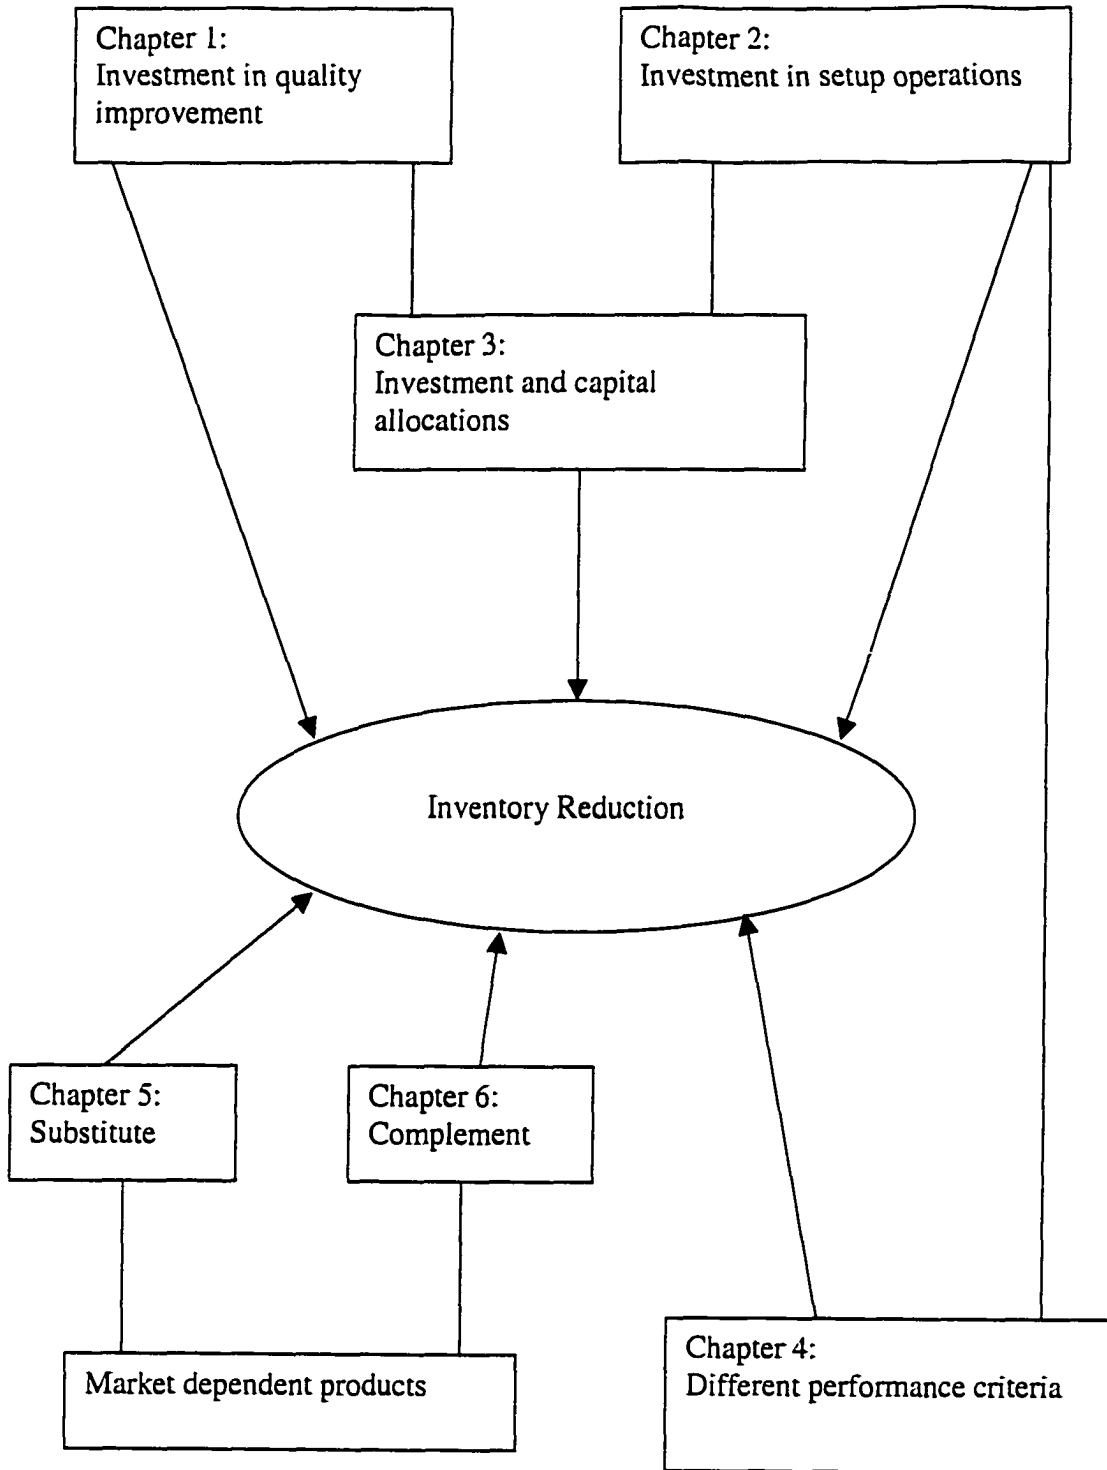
Chapter 1:
Investment in quality improvement

Chapter 2:
Investment in setup operations

Chapter 3:
Investment and capital allocations

Inventory Reduction

Chapter 5:
Substitute

Chapter 6:
Complement

Market dependent products

Chapter 4:
Different performance criteria